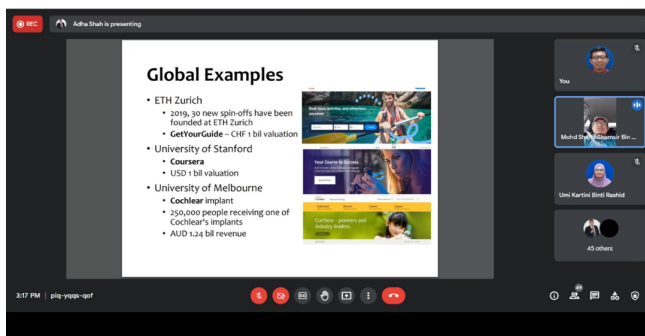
REC

Adha Shah is presenting

Global Examples

• ETH Zurich
• 2019, 30 new spin-offs have been founded at ETH Zurich
• GetYourGuide – CHF 1 bil valuation
• University of Stanford
• Coursera
• USD 1 bil valuation
• University of Melbourne
• Cochlear implant
• 250,000 people receiving one of Cochlear's implants
• AUD 1.24 bil revenue

Book tours, activities, and attractions anywhere

Your Course to Success

Cochlear – pioneers and industry leaders

You

Mohd Sha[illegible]amsir Bin ...

Umi Kartini Binti Rashid

45 others

3:17 PM | piq-yqqs-qof

49